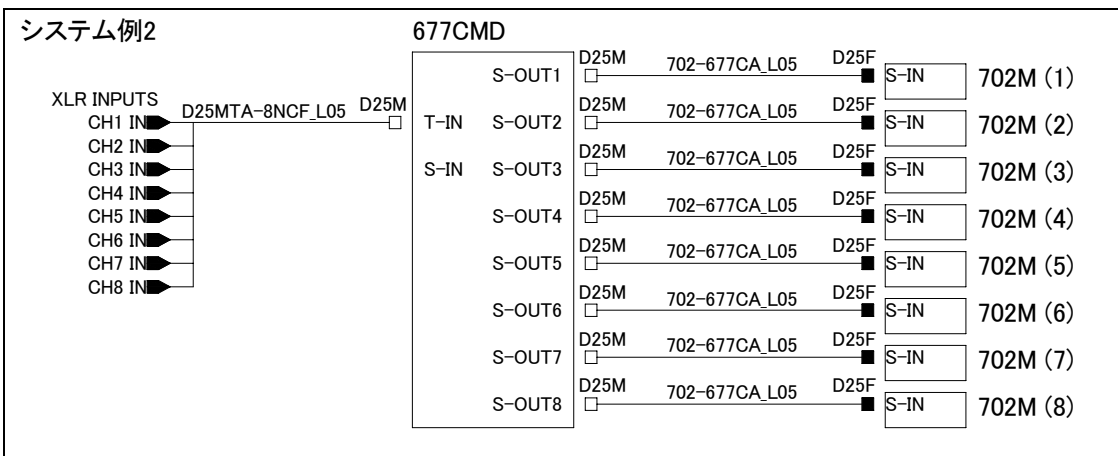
システム例2

677CMD

XLR INPUTS
CH1 IN
CH2 IN
CH3 IN
CH4 IN
CH5 IN
CH6 IN
CH7 IN
CH8 IN

D25MTA-8NCF_L05
D25M

T-IN
S-IN

S-OUT1
S-OUT2
S-OUT3
S-OUT4
S-OUT5
S-OUT6
S-OUT7
S-OUT8

D25M 702-677CA_L05 D25F S-IN 702M (1)
D25M 702-677CA_L05 D25F S-IN 702M (2)
D25M 702-677CA_L05 D25F S-IN 702M (3)
D25M 702-677CA_L05 D25F S-IN 702M (4)
D25M 702-677CA_L05 D25F S-IN 702M (5)
D25M 702-677CA_L05 D25F S-IN 702M (6)
D25M 702-677CA_L05 D25F S-IN 702M (7)
D25M 702-677CA_L05 D25F S-IN 702M (8)